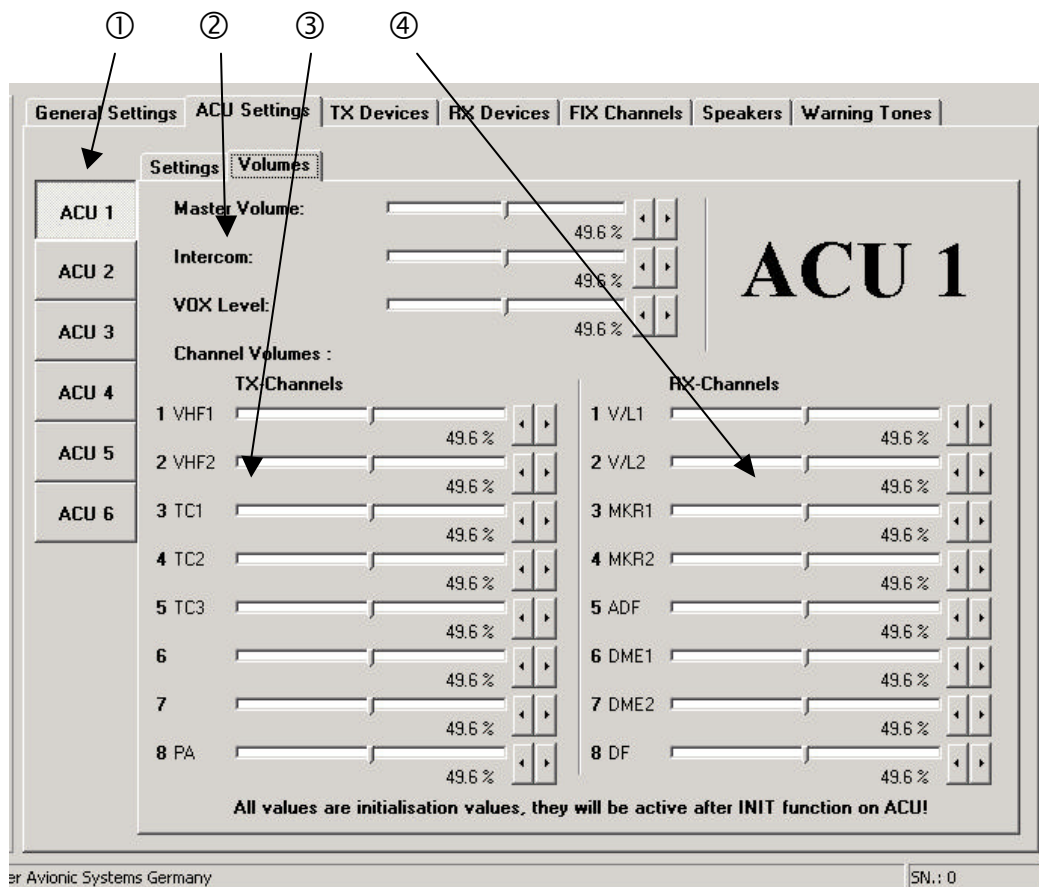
① ② ③ ④

General Settings | ACU Settings | TX Devices | RX Devices | FIX Channels | Speakers | Warning Tones

Settings | Volumes

ACU 1
ACU 2
ACU 3
ACU 4
ACU 5
ACU 6

Master Volume: 49.6 %
Intercom: 49.6 %
VOX Level: 49.6 %

ACU 1

Channel Volumes :

TX-Channels
1 VHF1 49.6 %
2 VHF2 49.6 %
3 TC1 49.6 %
4 TC2 49.6 %
5 TC3 49.6 %
6 49.6 %
7 49.6 %
8 PA 49.6 %

RX-Channels
1 V/L1 49.6 %
2 V/L2 49.6 %
3 MKR1 49.6 %
4 MKR2 49.6 %
5 ADF 49.6 %
6 DME1 49.6 %
7 DME2 49.6 %
8 DF 49.6 %

All values are initialisation values, they will be active after INIT function on ACU!

er Avionic Systems Germany
SN.: 0